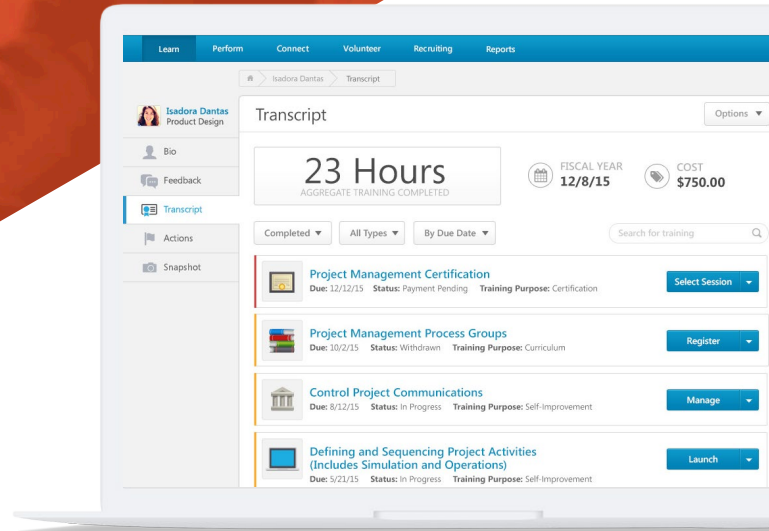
Learn Perform Connect Volunteer Recruiting Reports

Isadora Dantas Transcript

Isadora Dantas
Product Design

Bio
Feedback
Transcript
Actions
Snapshot

Transcript

Options ▼

23 Hours
AGGREGATE TRAINING COMPLETED

FISCAL YEAR
12/8/15

COST
$750.00

Completed ▼ All Types ▼ By Due Date ▼

Search for training

Project Management Certification
Due: 12/12/15 Status: Payment Pending Training Purpose: Certification

Select Session

Project Management Process Groups
Due: 10/2/15 Status: Withdrawn Training Purpose: Curriculum

Register

Control Project Communications
Due: 8/12/15 Status: In Progress Training Purpose: Self-Improvement

Manage

Defining and Sequencing Project Activities (Includes Simulation and Operations)
Due: 5/21/15 Status: In Progress Training Purpose: Self-Improvement

Launch